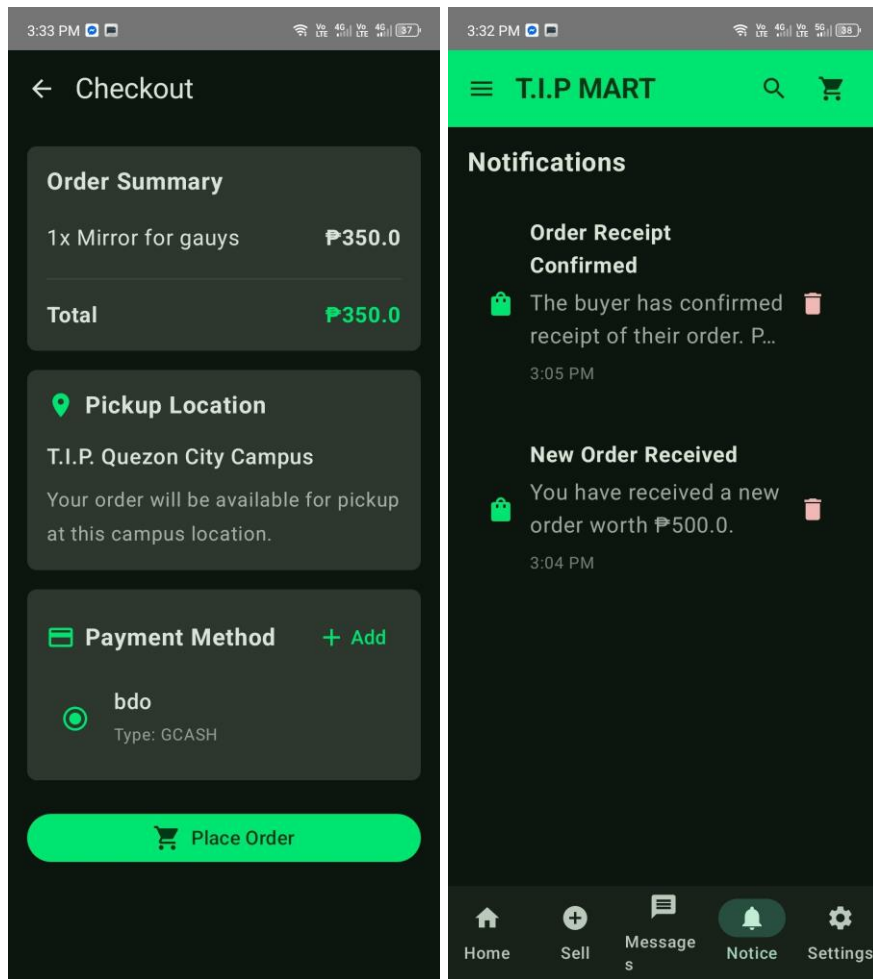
3:33 PM

37

← Checkout

Order Summary

1x Mirror for gauys ₱350.0

Total ₱350.0

Pickup Location

T.I.P. Quezon City Campus

Your order will be available for pickup at this campus location.

Payment Method + Add

bdo
Type: GCASH

Place Order

3:32 PM

38

T.I.P MART

Notifications

Order Receipt Confirmed
The buyer has confirmed receipt of their order. P...
3:05 PM

New Order Received
You have received a new order worth ₱500.0.
3:04 PM

Home Sell Messages Notice Settings